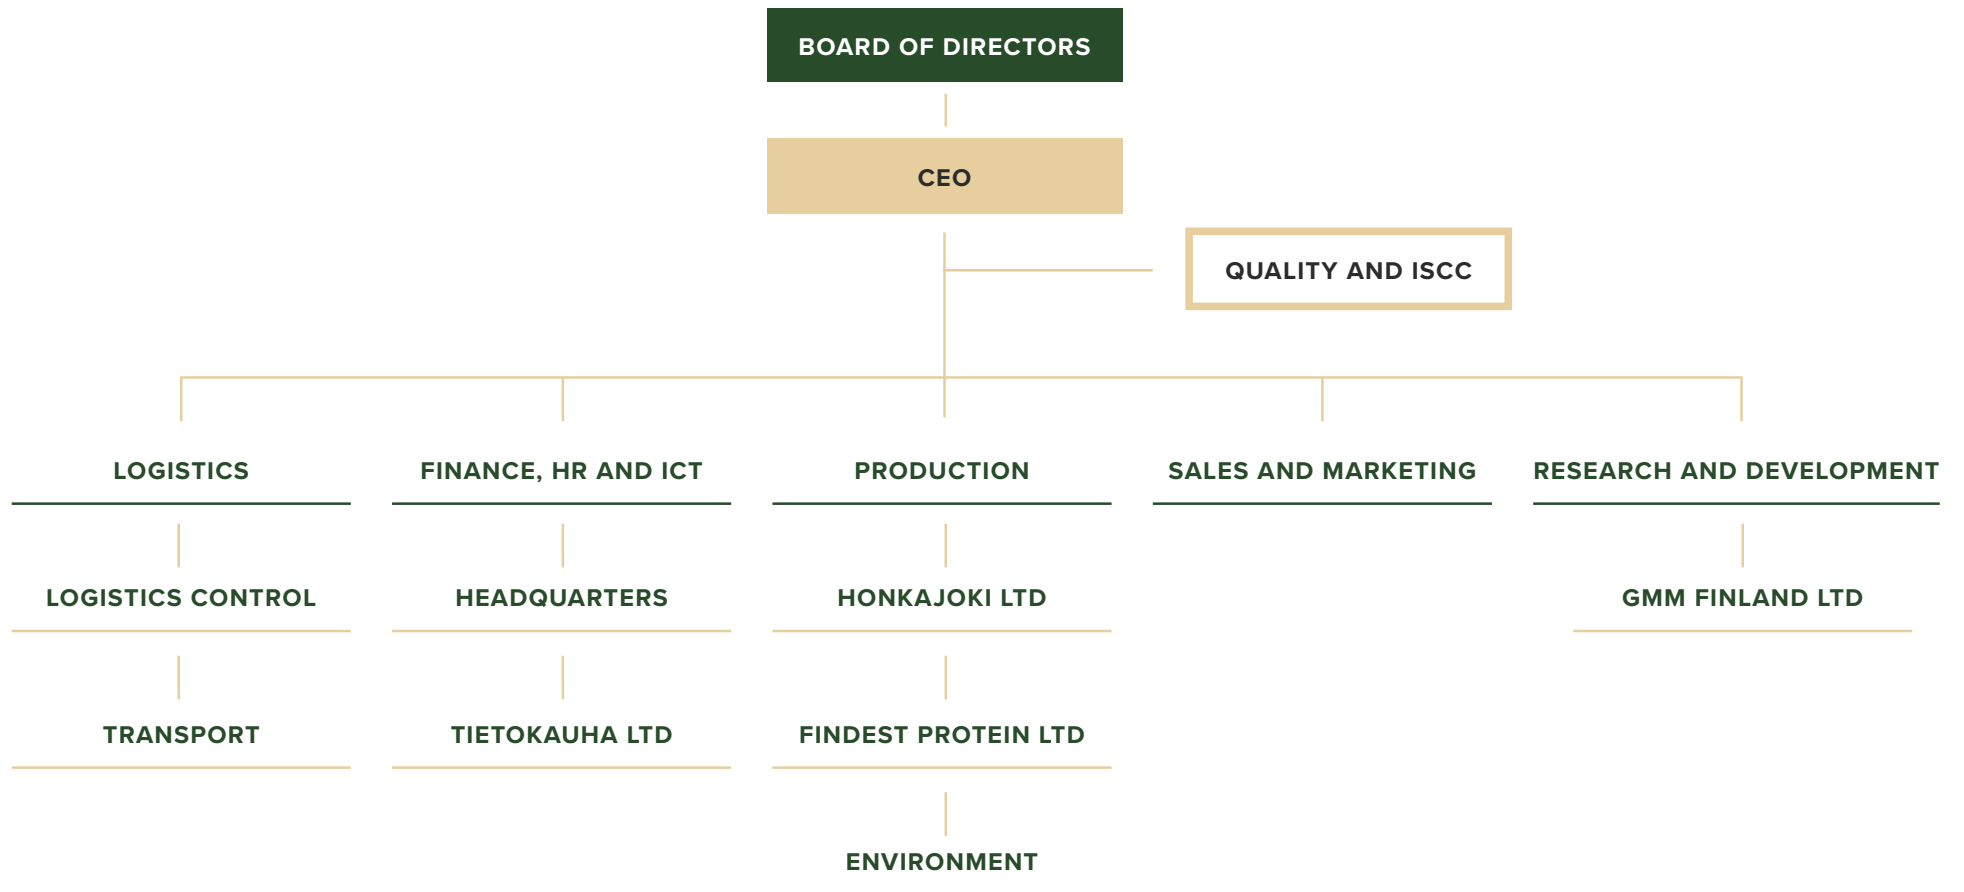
BOARD OF DIRECTORS

CEO

QUALITY AND ISCC

LOGISTICS

LOGISTICS CONTROL

TRANSPORT

FINANCE, HR AND ICT

HEADQUARTERS

TIETOKAUHA LTD

PRODUCTION

HONKAJOKI LTD

FINDEST PROTEIN LTD

ENVIRONMENT

SALES AND MARKETING

RESEARCH AND DEVELOPMENT

GMM FINLAND LTD